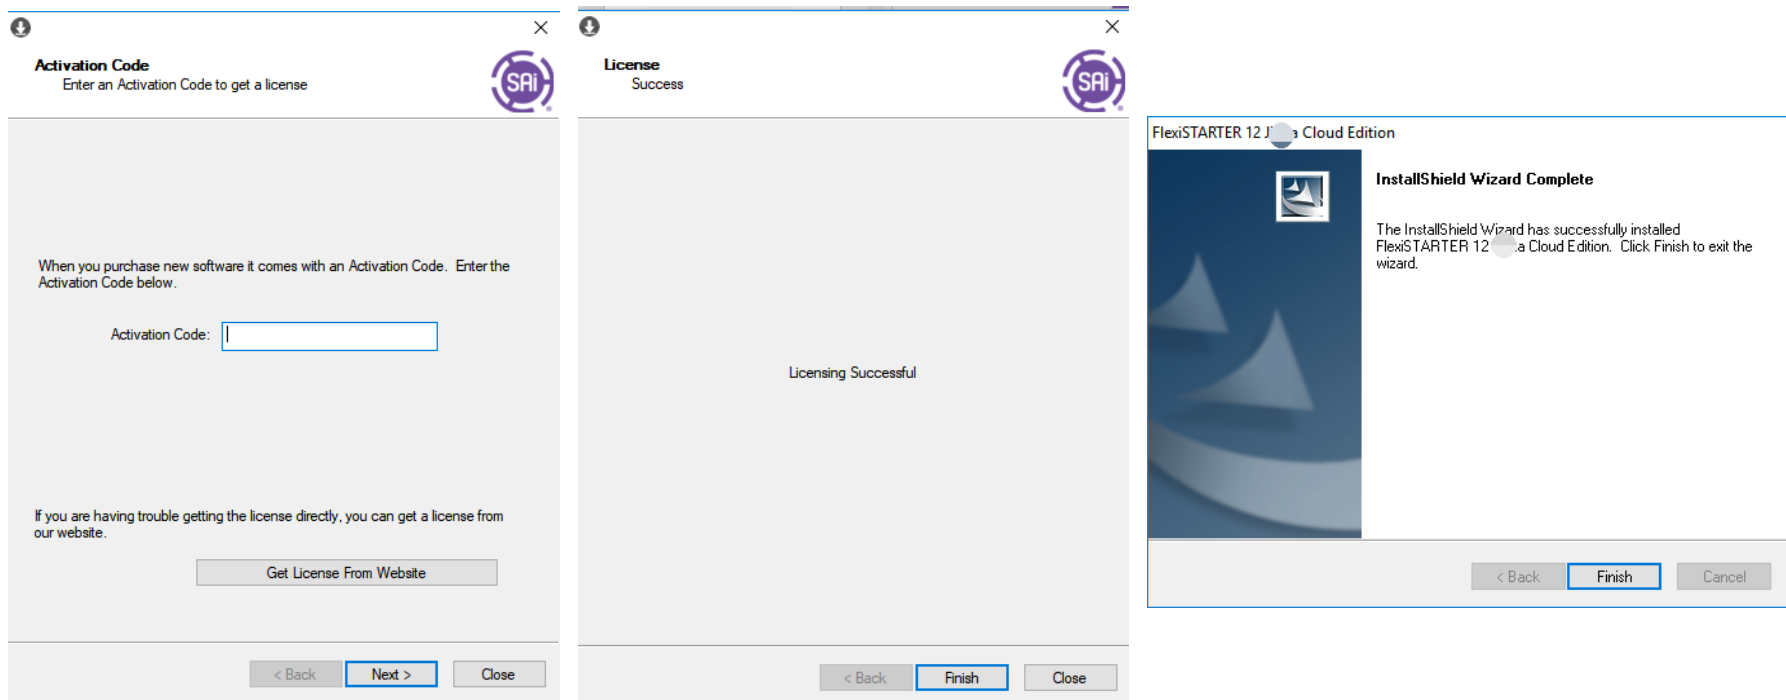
Activation Code
Enter an Activation Code to get a license

SAi

When you purchase new software it comes with an Activation Code. Enter the Activation Code below.

Activation Code:

If you are having trouble getting the license directly, you can get a license from our website.

Get License From Website

< Back
Next >
Close

License
Success

SAi

Licensing Successful

< Back
Finish
Close

FlexiSTARTER 12 J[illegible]a Cloud Edition

InstallShield Wizard Complete

The InstallShield Wizard has successfully installed FlexiSTARTER 12 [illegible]a Cloud Edition. Click Finish to exit the wizard.

< Back
Finish
Cancel